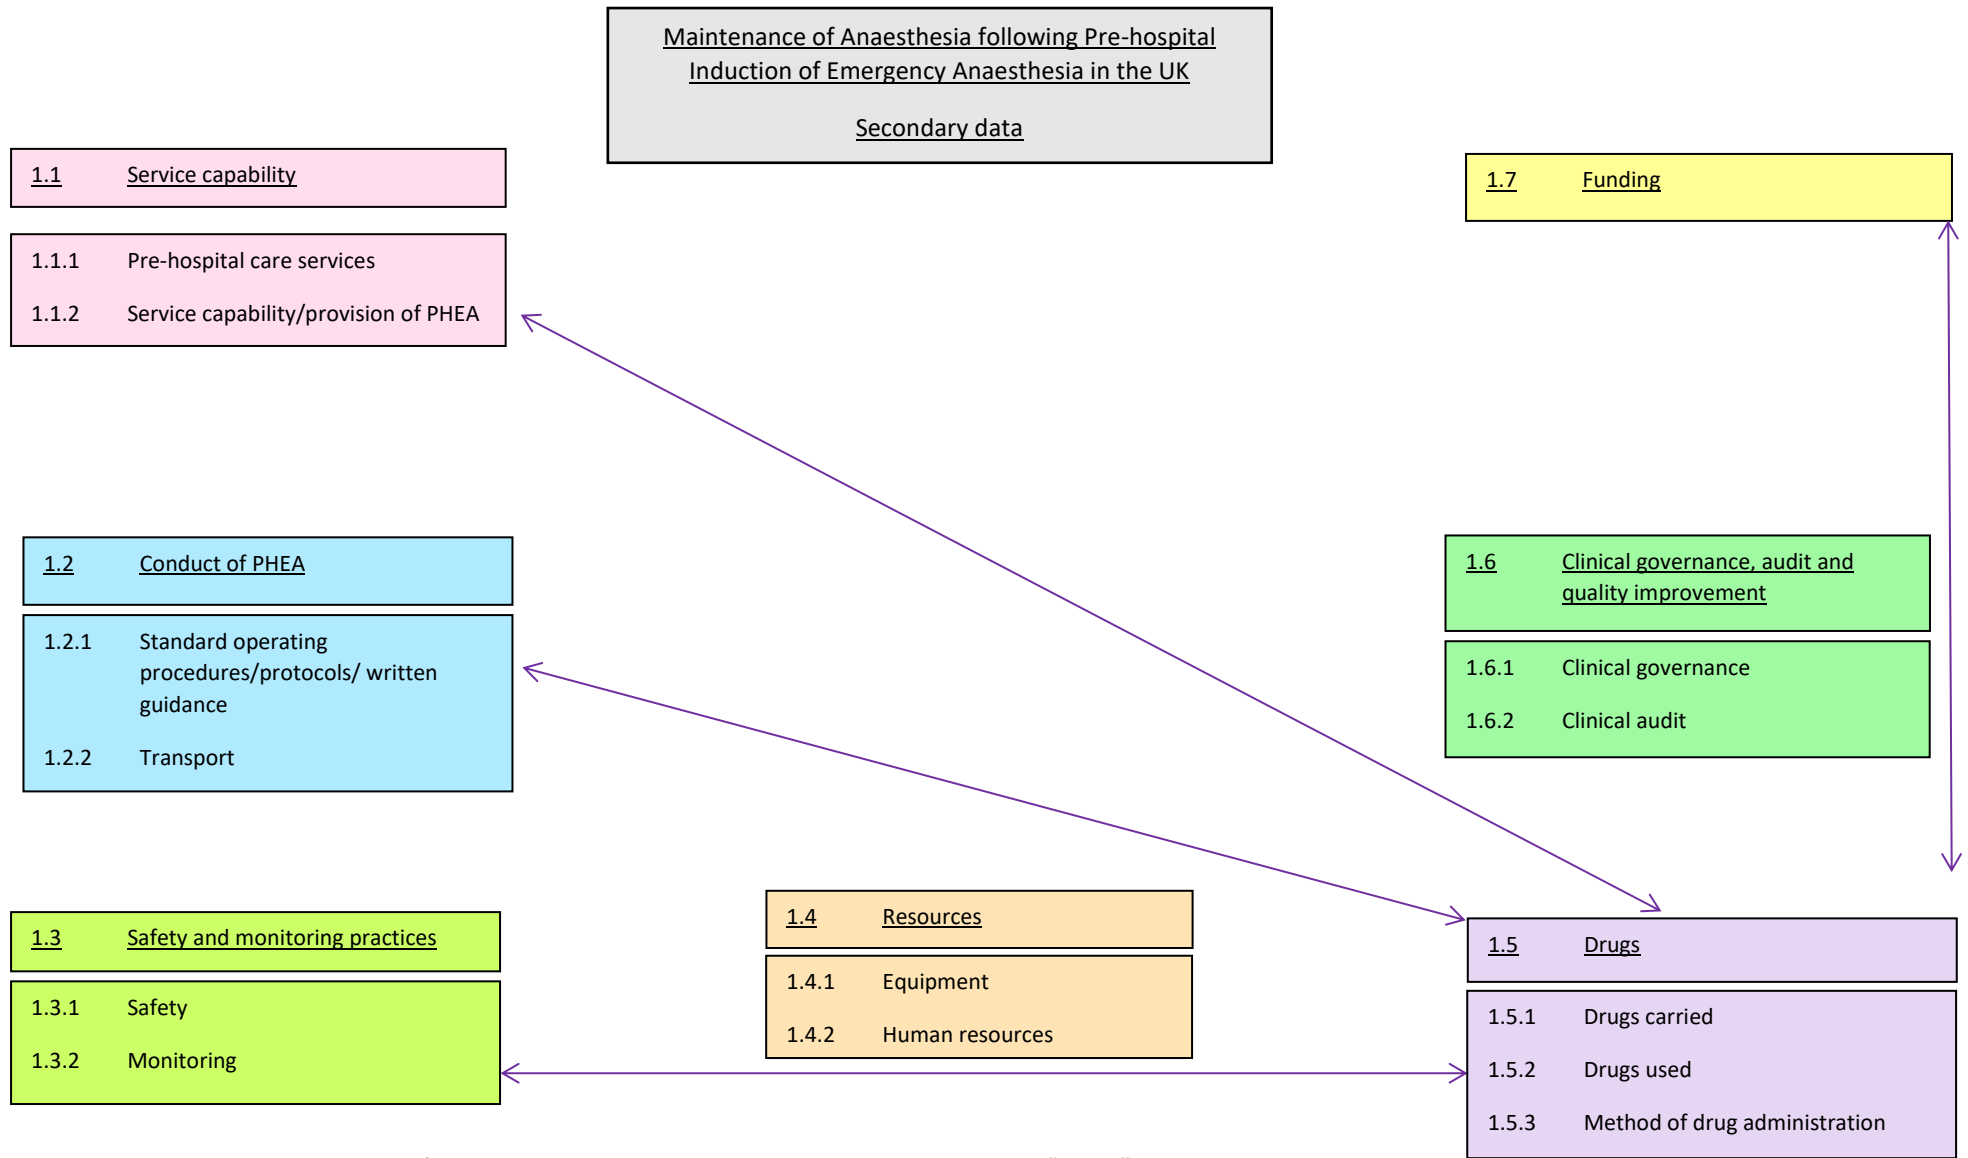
Maintenance of Anaesthesia following Pre-hospital Induction of Emergency Anaesthesia in the UK

Secondary data

1.1 Service capability

1.1.1 Pre-hospital care services

1.1.2 Service capability/provision of PHEA

1.7 Funding

1.2 Conduct of PHEA

1.2.1 Standard operating procedures/protocols/ written guidance

1.2.2 Transport

1.6 Clinical governance, audit and quality improvement

1.6.1 Clinical governance

1.6.2 Clinical audit

1.3 Safety and monitoring practices

1.3.1 Safety

1.3.2 Monitoring

1.4 Resources

1.4.1 Equipment

1.4.2 Human resources

1.5 Drugs

1.5.1 Drugs carried

1.5.2 Drugs used

1.5.3 Method of drug administration